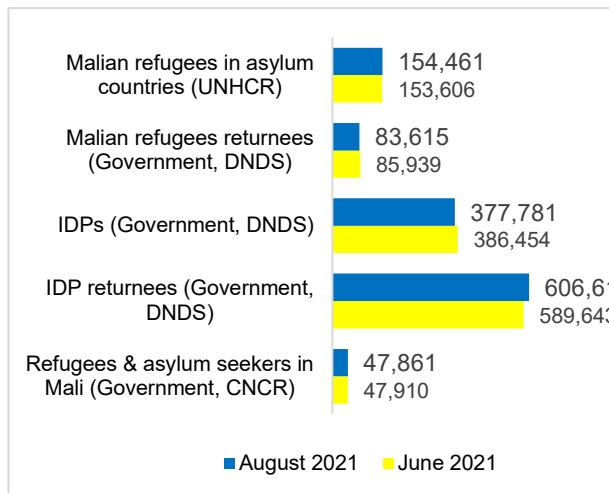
Malian refugees in asylum countries (UNHCR)
154,461
153,606

Malian refugees returnees (Government, DNDS)
83,615
85,939

IDPs (Government, DNDS)
377,781
386,454

IDP returnees (Government, DNDS)
606,61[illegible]
589,643

Refugees & asylum seekers in Mali (Government, CNCR)
47,861
47,910

August 2021
June 2021